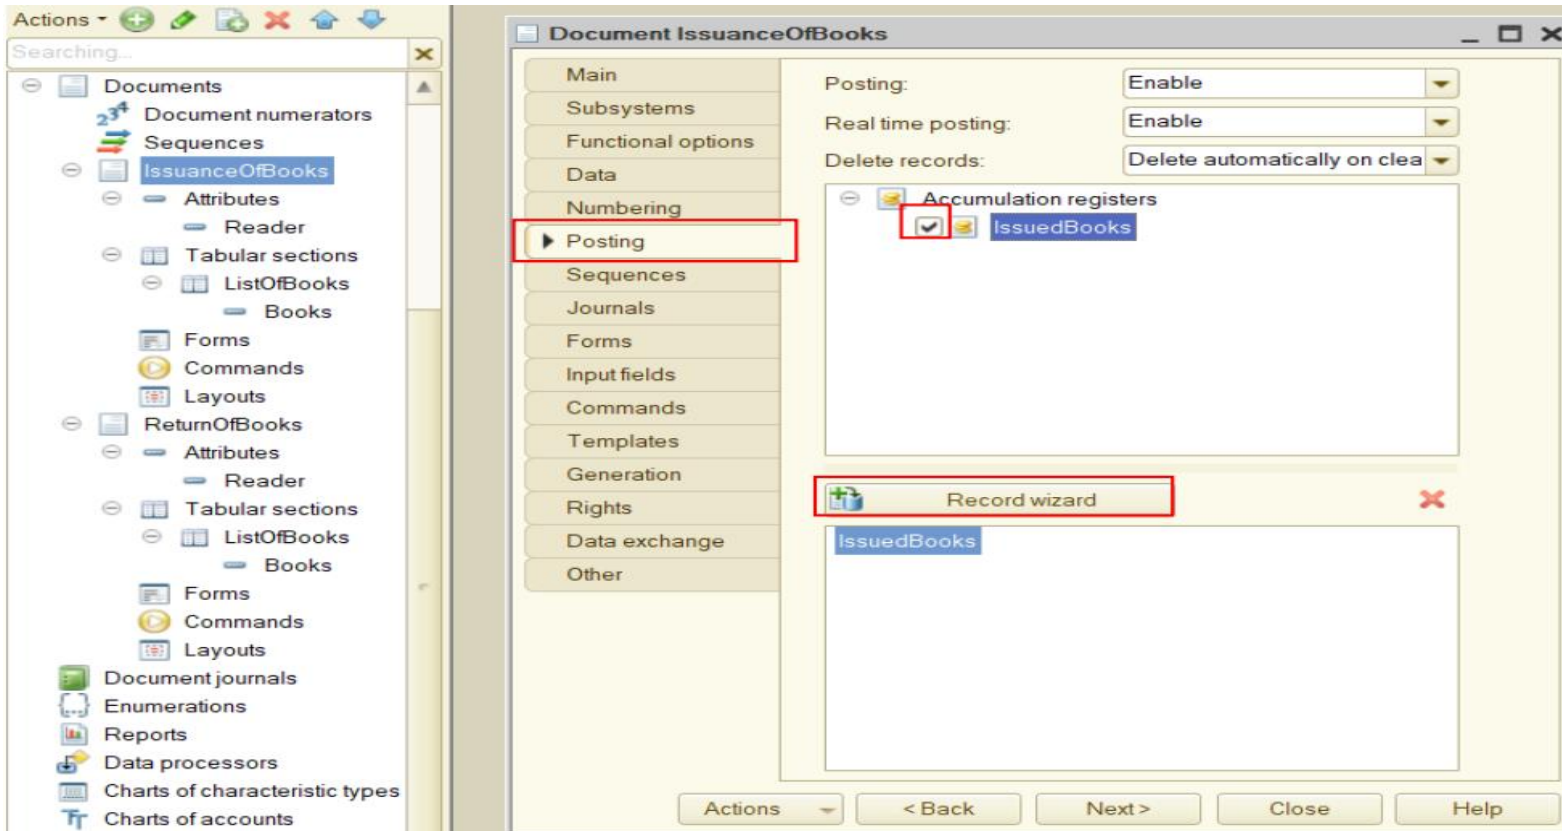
Actions
Searching...

Documents
Document numerators
Sequences
IssuanceOfBooks
Attributes
Reader
Tabular sections
ListOfBooks
Books
Forms
Commands
Layouts
ReturnOfBooks
Attributes
Reader
Tabular sections
ListOfBooks
Books
Forms
Commands
Layouts
Document journals
Enumerations
Reports
Data processors
Charts of characteristic types
Charts of accounts

Document IssuanceOfBooks

Main
Subsystems
Functional options
Data
Numbering
Posting
Sequences
Journals
Forms
Input fields
Commands
Templates
Generation
Rights
Data exchange
Other

Posting: Enable
Real time posting: Enable
Delete records: Delete automatically on clea

Accumulation registers
IssuedBooks

Record wizard

IssuedBooks

Actions
< Back
Next >
Close
Help